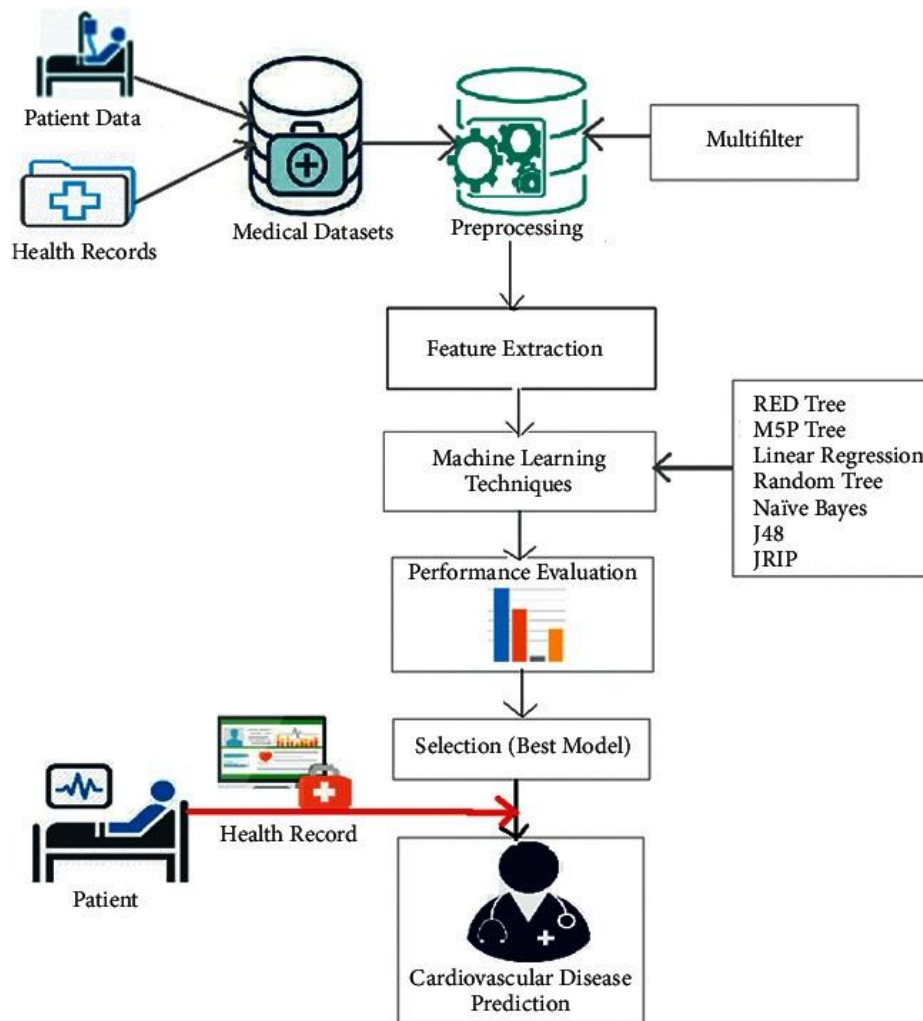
Patient Data

Health Records

Medical Datasets

Preprocessing

Multifilter

Feature Extraction

Machine Learning Techniques

RED Tree
M5P Tree
Linear Regression
Random Tree
Naïve Bayes
J48
JRIP

Performance Evaluation

Selection (Best Model)

Health Record

Patient

Cardiovascular Disease Prediction